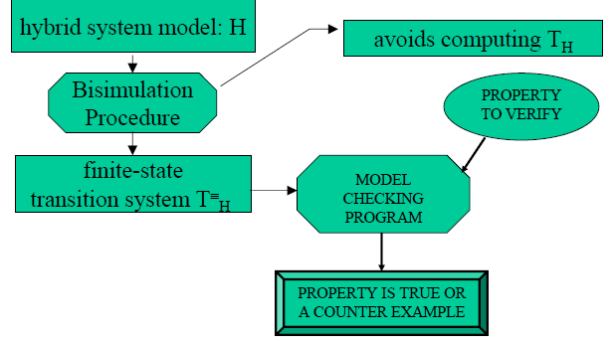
hybrid system model: H

avoids computing $T_H$

Bisimulation Procedure

PROPERTY TO VERIFY

finite-state transition system $T^{\equiv}_H$

MODEL CHECKING PROGRAM

PROPERTY IS TRUE OR A COUNTER EXAMPLE